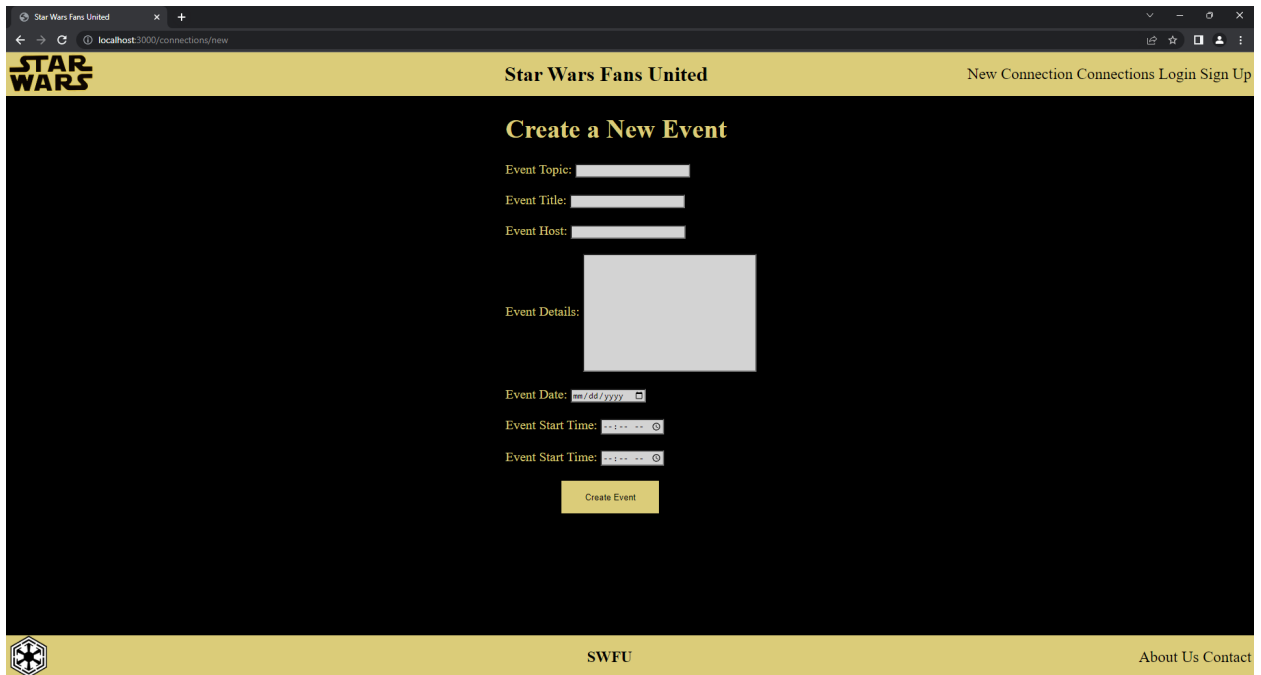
Star Wars Fans United
localhost:3000/connections/new

STAR WARS

Star Wars Fans United

New Connection Connections Login Sign Up

Create a New Event

Event Topic:

Event Title:

Event Host:

Event Details:

Event Date: mm/dd/yyyy

Event Start Time: --:-- --

Event Start Time: --:-- --

Create Event

SWFU

About Us Contact